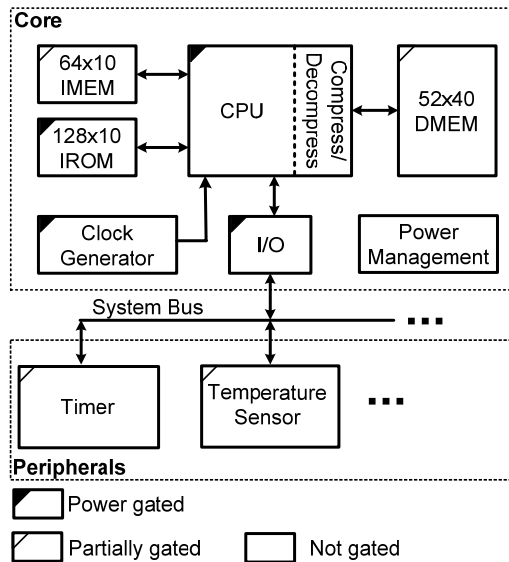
Core

64x10
IMEM

128x10
IROM

CPU

Compress/
Decompress

52x40
DMEM

Clock
Generator

I/O

Power
Management

System Bus

...

Timer

Temperature
Sensor

...

Peripherals

Power gated

Partially gated

Not gated